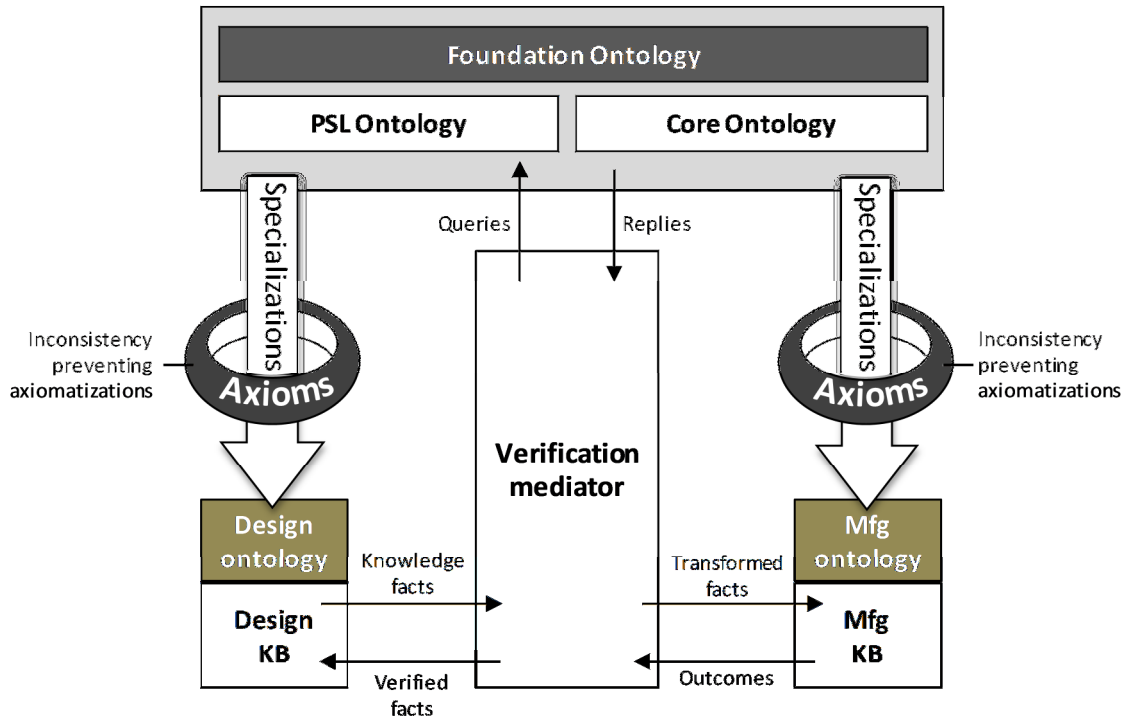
Foundation Ontology

PSL Ontology

Core Ontology

Specializations

Queries

Replies

Specializations

Inconsistency preventing axiomatizations

Axioms

Verification mediator

Axioms

Inconsistency preventing axiomatizations

Design ontology

Knowledge facts

Transformed facts

Mfg ontology

Design KB

Verified facts

Outcomes

Mfg KB